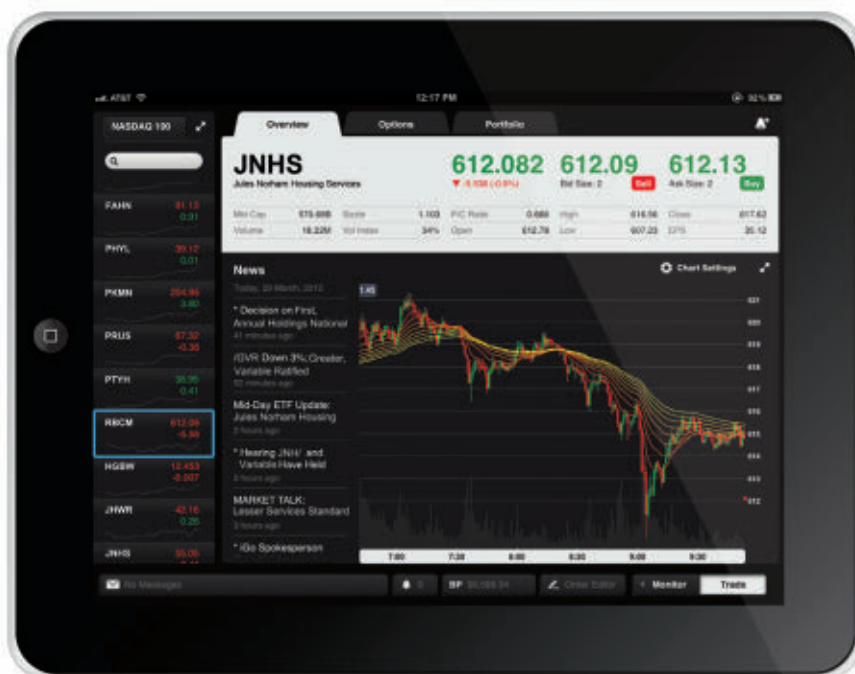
AT&T 12:17 PM 92%

NASDAQ 100

Overview
Options
Portfolio

JNHS
Jules Norham Housing Services

612.082
▼ -5.108 (-0.8%)

612.09
Bid Size: 2
Sell

612.13
Ask Size: 2
Buy

| Mkt Cap | 570.60B | Beta | 1.103 | P/C Ratio | 0.680 | High | 616.56 | Close | 617.62 |
|---|---|---|---|---|---|---|---|---|---|
| Volume | 18.22M | Vol Index | 34% | Open | 612.78 | Low | 607.23 | EPS | 35.12 |

FAHN 81.13 0.31
PHYL 39.12 0.01
PKMN 264.96 3.80
PRUS 67.32 -5.36
PTYH 36.56 0.41
RBCM 612.09 -5.96
HGBW 12.453 -0.007
JHWR 42.16 0.26
JNHS 35.05

News
Today, 20 March, 2012

* Decision on First, Annual Holdings National
41 minutes ago

/GVR Down 3%; Creador, Variable Ratified
52 minutes ago

Mid-Day ETF Update: Jules Norham Housing
2 hours ago

* Hearing JNH/ and Variable Have Held
2 hours ago

MARKET TALK: Lesser Services Standard
3 hours ago

* IGo Spokesperson

Chart Settings

1.45

7:00 7:30 8:00 8:30 9:00 9:30

No Messages
0
BP
Order Editor
Monitor
Trade